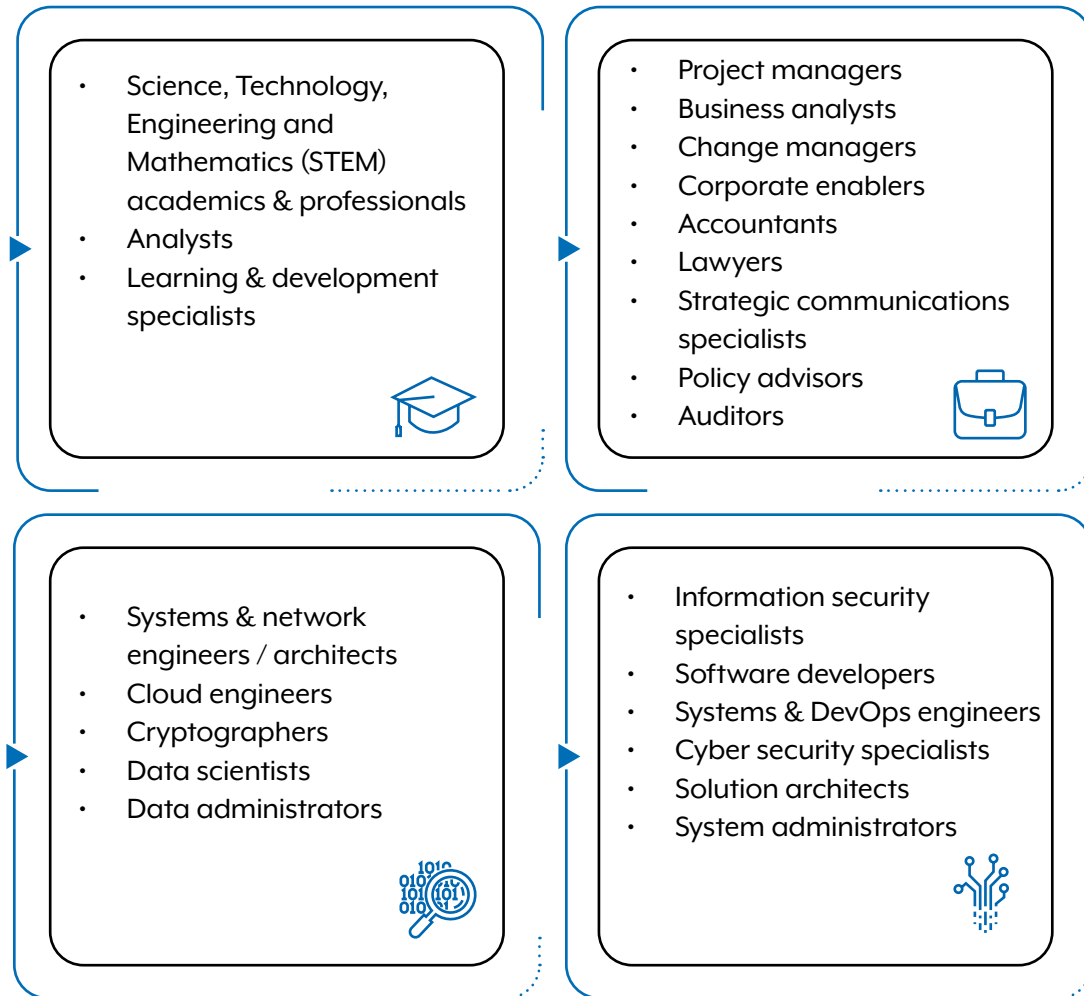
- Science, Technology, Engineering and Mathematics (STEM) academics & professionals
- Analysts
- Learning & development specialists

- Project managers
- Business analysts
- Change managers
- Corporate enablers
- Accountants
- Lawyers
- Strategic communications specialists
- Policy advisors
- Auditors

- Systems & network engineers / architects
- Cloud engineers
- Cryptographers
- Data scientists
- Data administrators

1010
010
101
010
101

- Information security specialists
- Software developers
- Systems & DevOps engineers
- Cyber security specialists
- Solution architects
- System administrators